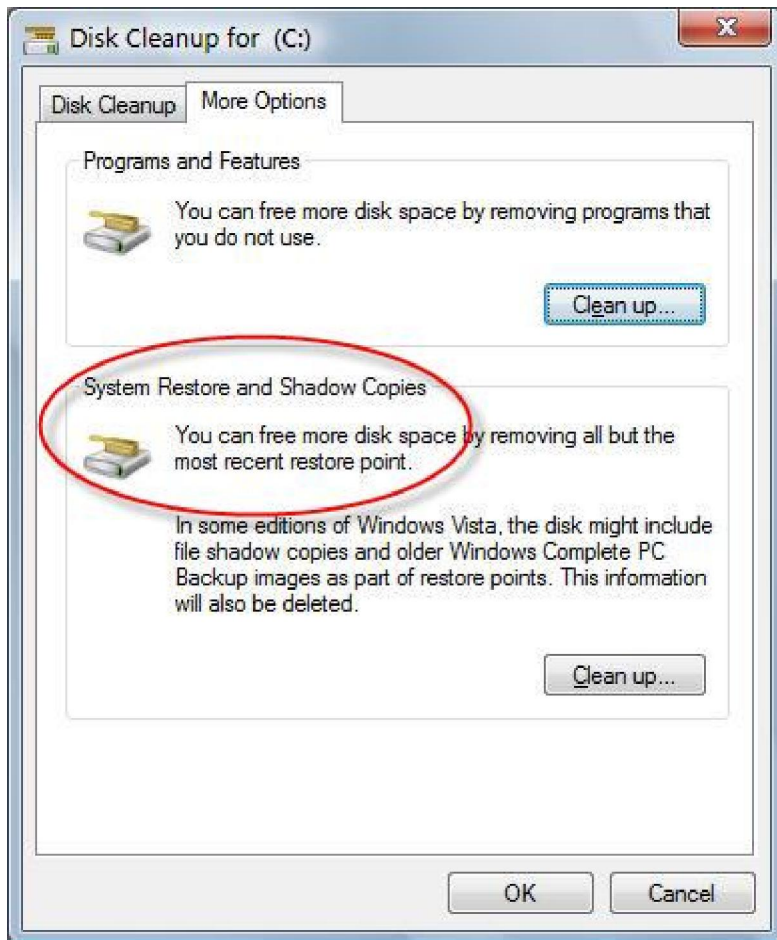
Disk Cleanup for (C:)

Disk Cleanup | More Options

Programs and Features

You can free more disk space by removing programs that you do not use.

Clean up...

System Restore and Shadow Copies

You can free more disk space by removing all but the most recent restore point.

In some editions of Windows Vista, the disk might include file shadow copies and older Windows Complete PC Backup images as part of restore points. This information will also be deleted.

Clean up...

OK | Cancel